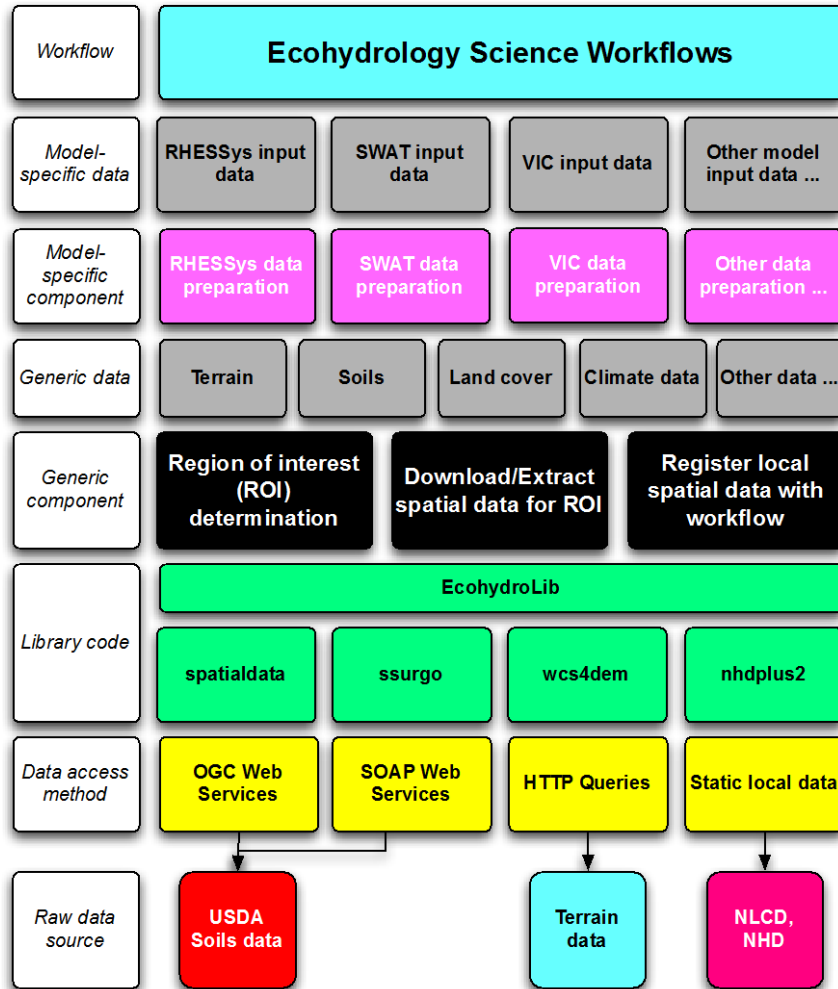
Workflow

Ecohydrology Science Workflows

Model-specific data

RHESSys input data

SWAT input data

VIC input data

Other model input data ...

Model-specific component

RHESSys data preparation

SWAT data preparation

VIC data preparation

Other data preparation ...

Generic data

Terrain

Soils

Land cover

Climate data

Other data ...

Generic component

Region of interest (ROI) determination

Download/Extract spatial data for ROI

Register local spatial data with workflow

Library code

EcohydroLib

spatialdata

ssurgo

wcs4dem

nhdplus2

Data access method

OGC Web Services

SOAP Web Services

HTTP Queries

Static local data

Raw data source

USDA Soils data

Terrain data

NLCD, NHD